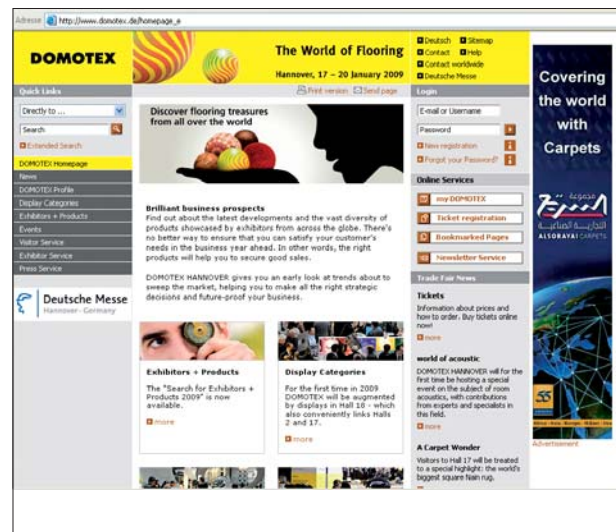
Adresse http://www.domotex.de/homepage_e

DOMOTEX

The World of Flooring

Hannover, 17 – 20 January 2009

Deutsch Sitemap
Contact Help
Contact worldwide
Deutsche Messe

Print version Send page

Quick Links

Directly to ...

Search

Extended Search

DOMOTEX Homepage
News
DOMOTEX Profile
Display Categories
Exhibitors + Products
Events
Visitor Service
Exhibitor Service
Press Service

Deutsche Messe
Hannover · Germany

Discover flooring treasures from all over the world

Brilliant business prospects
Find out about the latest developments and the vast diversity of products showcased by exhibitors from across the globe. There's no better way to ensure that you can satisfy your customer's needs in the business year ahead. In other words, the right products will help you to secure good sales.

DOMOTEX HANNOVER gives you an early look at trends about to sweep the market, helping you to make all the right strategic decisions and future-proof your business.

Exhibitors + Products
The "Search for Exhibitors + Products 2009" is now available.
more

Display Categories
For the first time in 2009 DOMOTEX will be augmented by displays in Hall 18 - which also conveniently links Halls 2 and 17.
more

Login
E-mail or Username
Password
New registration
Forgot your Password?

Online Services
myDOMOTEX
Ticket registration
Bookmarked Pages
Newsletter Service

Trade Fair News

Tickets
Information about prices and how to order. Buy tickets online now!
more

world of acoustic
DOMOTEX HANNOVER will for the first time be hosting a special event on the subject of room acoustics, with contributions from experts and specialists in this field.
more

A Carpet Wonder
Visitors to Hall 17 will be treated to a special highlight: the world's biggest square Nain rug.

Covering the world with Carpets

مجموعة السريع التجارية الصناعية
ALSORAYAI CARPETS

Advertisement